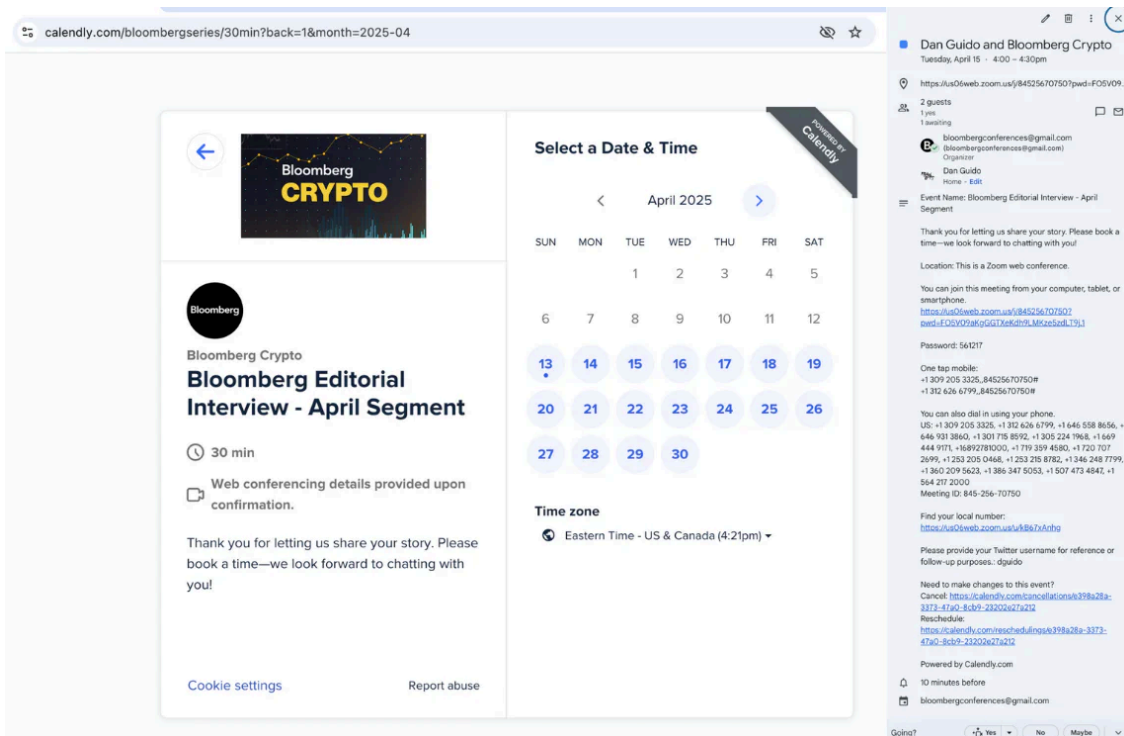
calendly.com/bloombergseries/30min?back=1&month=2025-04

Bloomberg
CRYPTO

Bloomberg

Bloomberg Crypto
Bloomberg Editorial Interview - April Segment

30 min

Web conferencing details provided upon confirmation.

Thank you for letting us share your story. Please book a time—we look forward to chatting with you!

Cookie settings

Report abuse

POWERED BY Calendly

Select a Date & Time

April 2025

| SUN | MON | TUE | WED | THU | FRI | SAT |
|---|---|---|---|---|---|---|
| | | 1 | 2 | 3 | 4 | 5 |
| 6 | 7 | 8 | 9 | 10 | 11 | 12 |
| 13 | 14 | 15 | 16 | 17 | 18 | 19 |
| 20 | 21 | 22 | 23 | 24 | 25 | 26 |
| 27 | 28 | 29 | 30 | | | |

Time zone
Eastern Time - US & Canada (4:21pm) ▾

Dan Guido and Bloomberg Crypto
Tuesday, April 15 · 4:00 – 4:30pm

https://us06web.zoom.us/j/84525670750?pwd=FO5VO9...

2 guests
1 yes
1 awaiting

bloombergconferences@gmail.com
(bloombergconferences@gmail.com)
Organizer

Dan Guido
Home · Edit

Event Name: Bloomberg Editorial Interview - April Segment

Thank you for letting us share your story. Please book a time—we look forward to chatting with you!

Location: This is a Zoom web conference.

You can join this meeting from your computer, tablet, or smartphone.
https://us06web.zoom.us/j/84525670750?pwd=FO5VO9aKgGGTXeKdh9LMKze5zdLT9j.1

Password: 561217

One tap mobile:
+1 309 205 3325,,84525670750#
+1 312 626 6799,,84525670750#

You can also dial in using your phone.
US: +1 309 205 3325, +1 312 626 6799, +1 646 558 8656, +1 646 931 3860, +1 301 715 8592, +1 305 224 1968, +1 669 444 9171, +16892781000, +1 719 359 4580, +1 720 707 2699, +1 253 205 0468, +1 253 215 8782, +1 346 248 7799, +1 360 209 5623, +1 386 347 5053, +1 507 473 4847, +1 564 217 2000
Meeting ID: 845-256-70750

Find your local number:
https://us06web.zoom.us/u/kB67xAnhg

Please provide your Twitter username for reference or follow-up purposes.: dguido

Need to make changes to this event?
Cancel: https://calendly.com/cancellations/e398a28a-3373-47a0-8cb9-23202e27a212
Reschedule:
https://calendly.com/reschedulings/e398a28a-3373-47a0-8cb9-23202e27a212

Powered by Calendly.com

10 minutes before

bloombergconferences@gmail.com

Going? Yes No Maybe